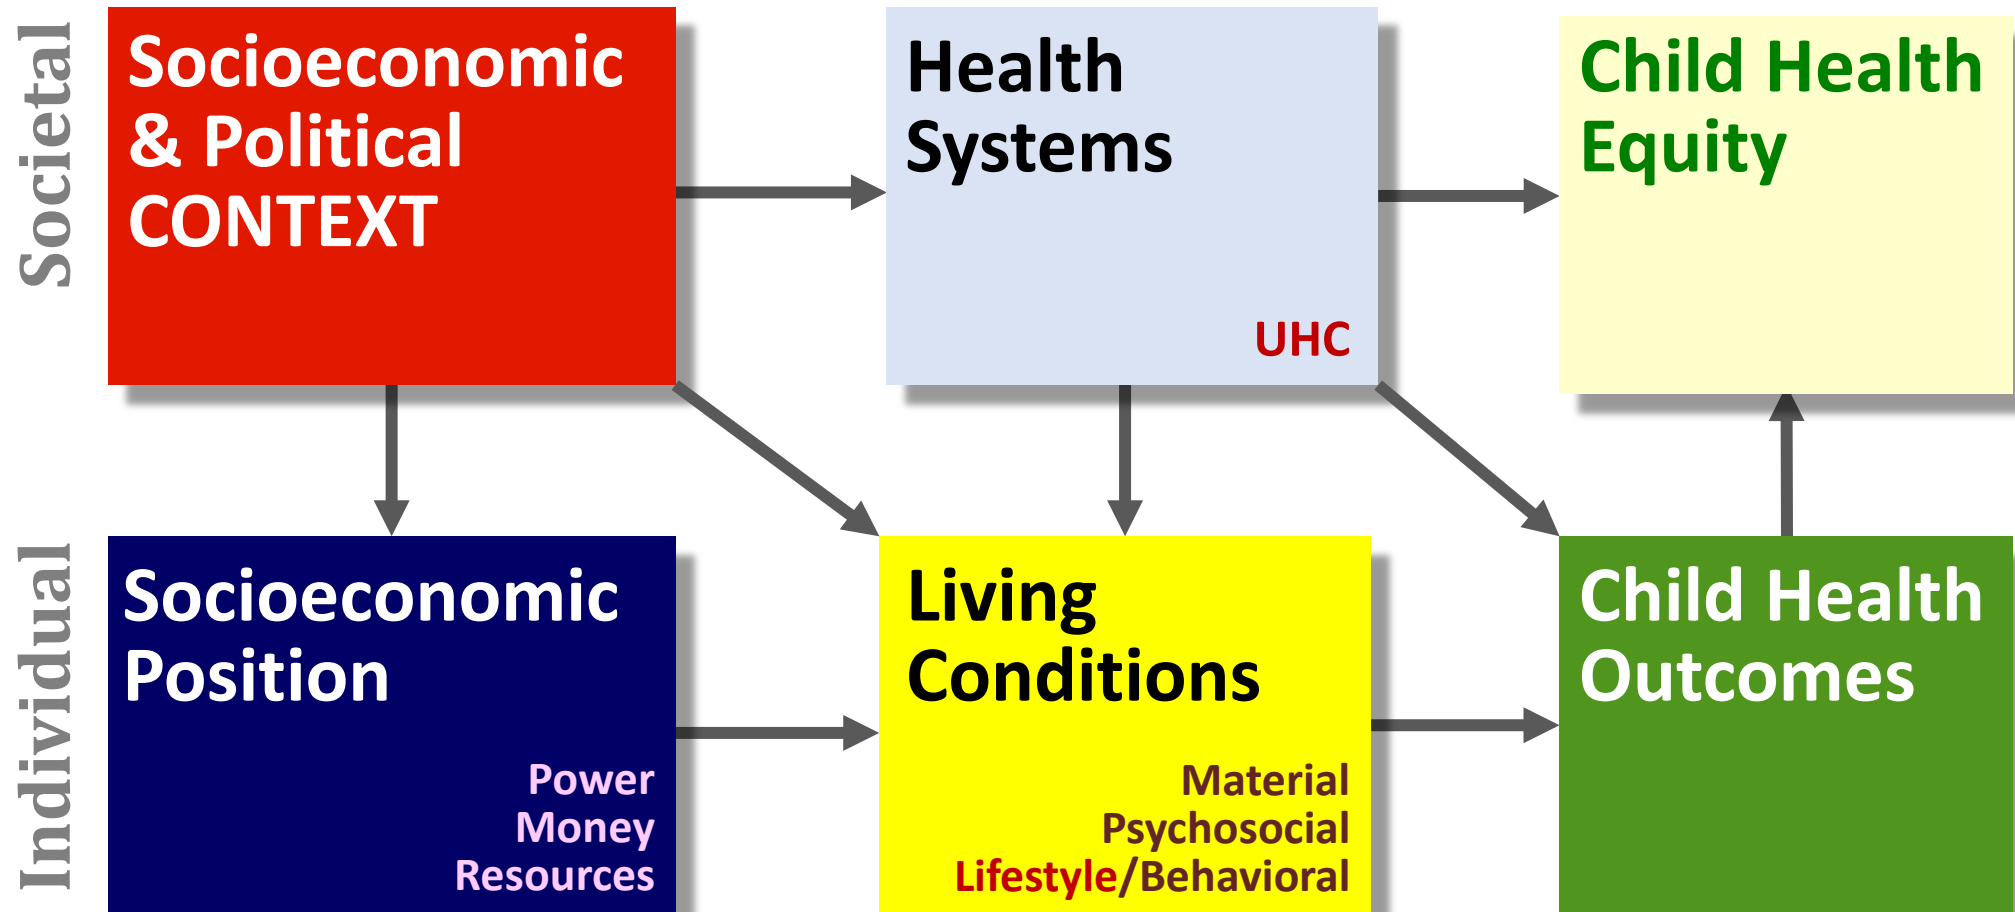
Societal

Socioeconomic & Political CONTEXT

Health Systems

UHC

Child Health Equity

Individual

Socioeconomic Position

Power
Money
Resources

Living Conditions

Material
Psychosocial
Lifestyle/Behavioral

Child Health Outcomes